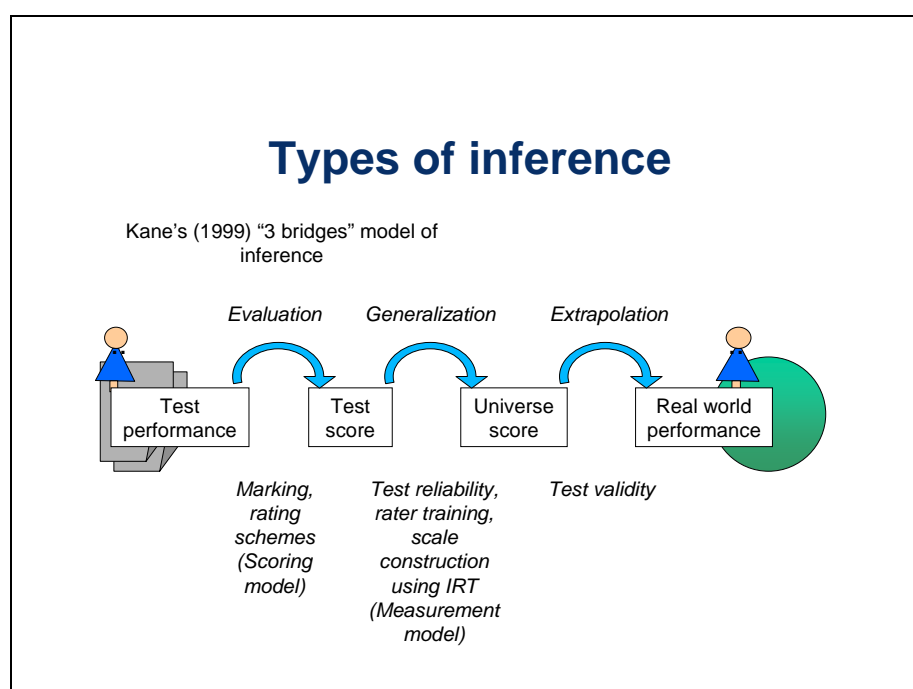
Types of inference

Kane's (1999) "3 bridges" model of inference

Evaluation

Generalization

Extrapolation

Test performance

Test score

Universe score

Real world performance

Marking, rating schemes (Scoring model)

Test reliability, rater training, scale construction using IRT (Measurement model)

Test validity